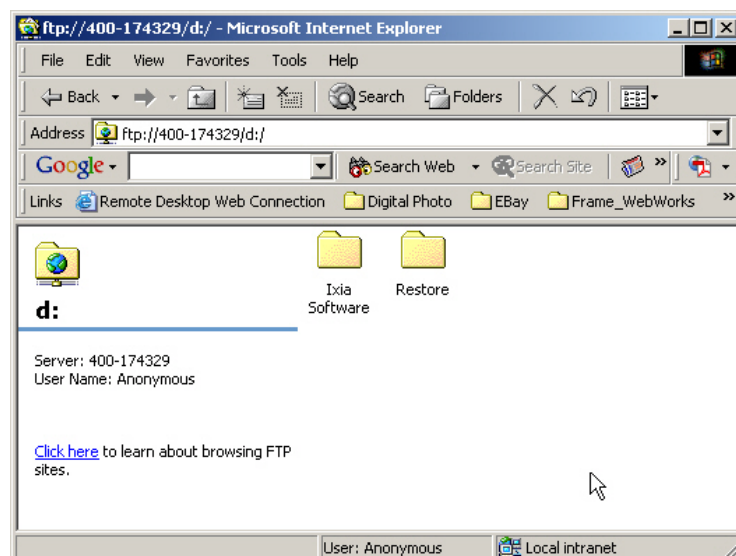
ftp://400-174329/d:/ - Microsoft Internet Explorer

File Edit View Favorites Tools Help

Back Search Folders

Address ftp://400-174329/d:/

Google Search Web Search Site

Links Remote Desktop Web Connection Digital Photo EBay Frame_WebWorks

d:

Server: 400-174329
User Name: Anonymous

Click here to learn about browsing FTP sites.

Ixia Software

Restore

User: Anonymous

Local intranet